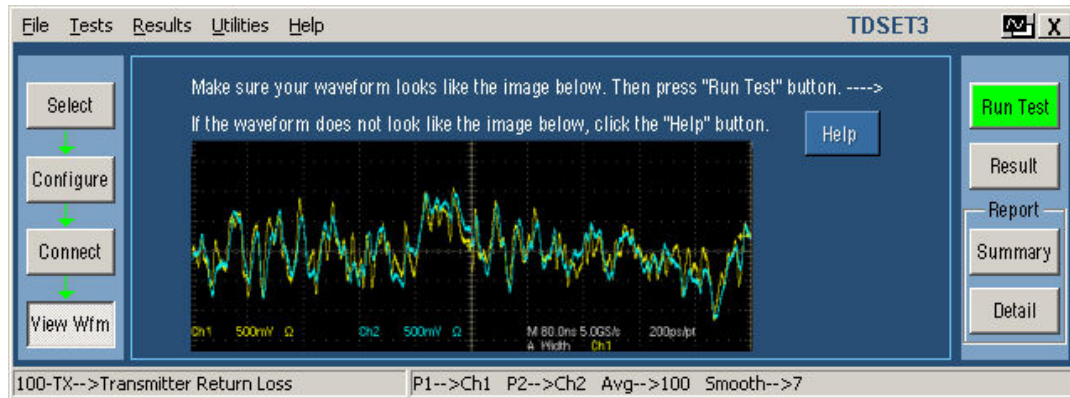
File Tests Results Utilities Help TDSET3 X

Select

Configure

Connect

View Wfm

Make sure your waveform looks like the image below. Then press "Run Test" button. ---->

If the waveform does not look like the image below, click the "Help" button.

Help

Ch1 500mV Ω Ch2 500mV Ω M 80.0ns 5.0GS/s 200ps/pt A Width Ch1

Run Test

Result

Report

Summary

Detail

100-TX-->Transmitter Return Loss

P1-->Ch1 P2-->Ch2 Avg-->100 Smooth-->7